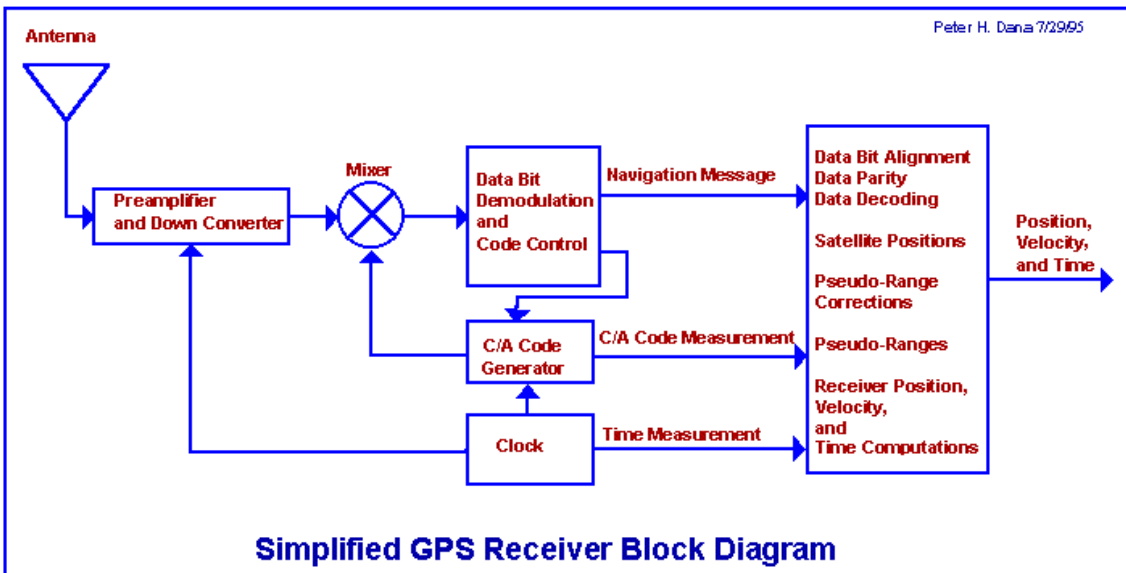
Peter H. Dana 7/29/95

Antenna

Preamplifier and Down Converter

Mixer

Data Bit Demodulation and Code Control

Navigation Message

C/A Code Generator

C/A Code Measurement

Clock

Time Measurement

Data Bit Alignment
Data Parity
Data Decoding

Satellite Positions

Pseudo-Range Corrections

Pseudo-Ranges

Receiver Position, Velocity, and Time Computations

Position, Velocity, and Time

Simplified GPS Receiver Block Diagram